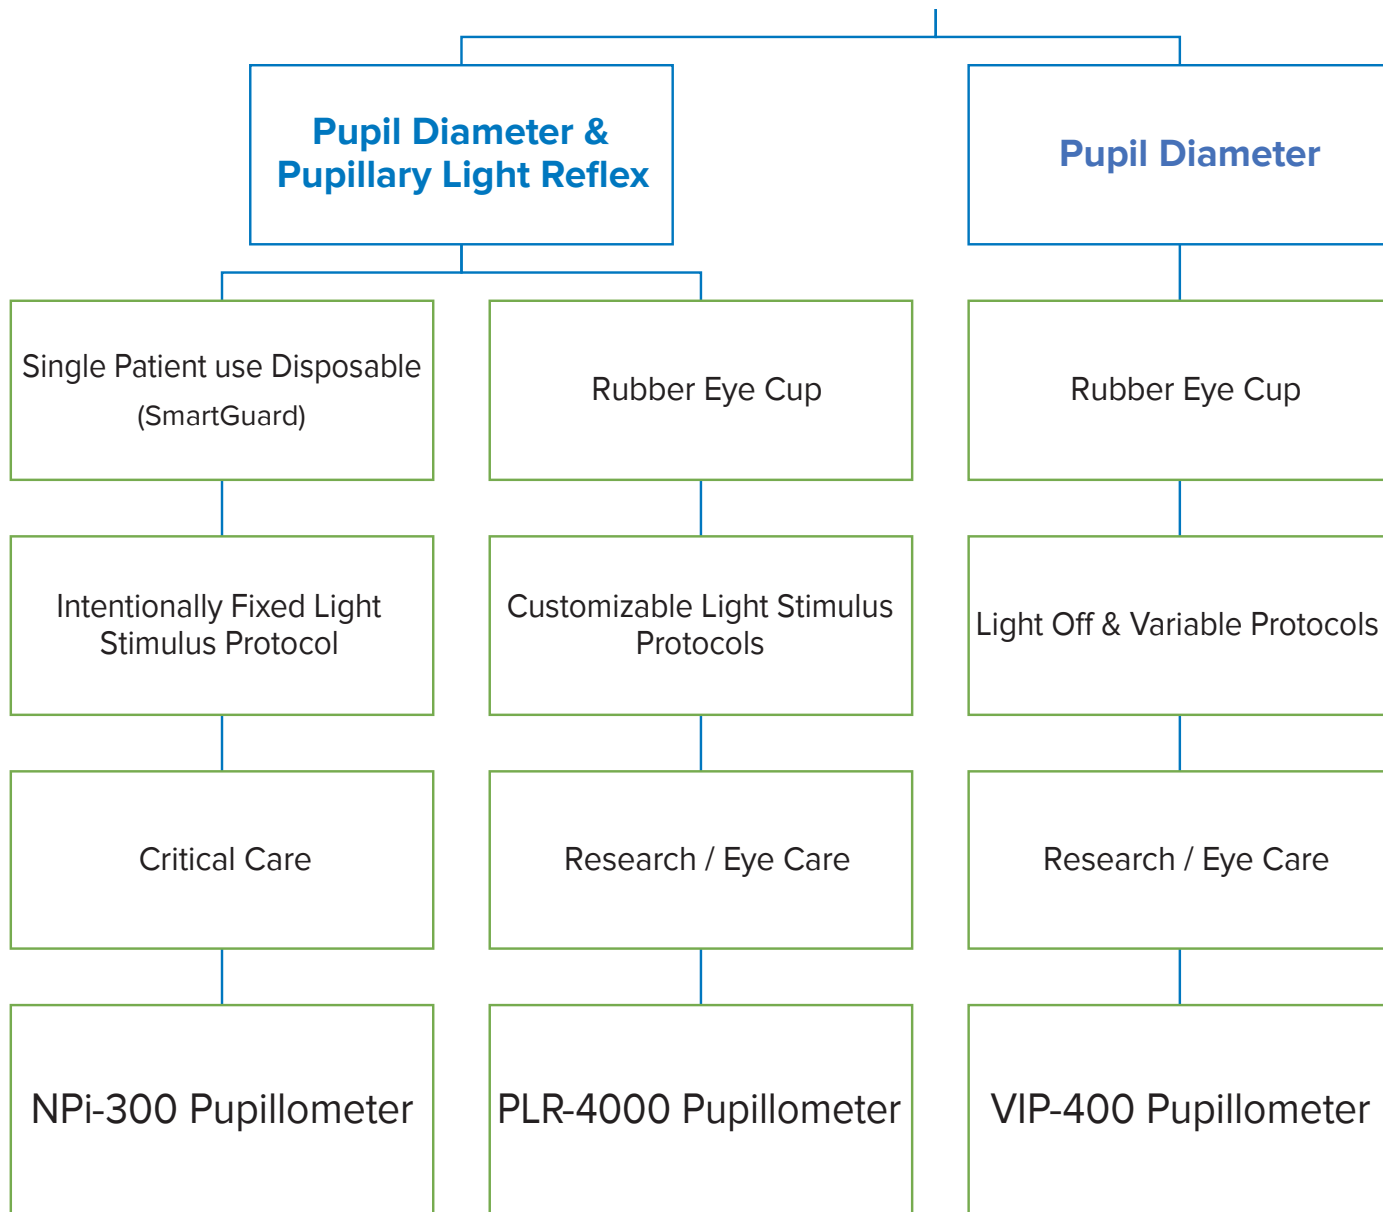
Pupil Diameter & Pupillary Light Reflex

Pupil Diameter

Single Patient use Disposable (SmartGuard)

Rubber Eye Cup

Rubber Eye Cup

Intentionally Fixed Light Stimulus Protocol

Customizable Light Stimulus Protocols

Light Off & Variable Protocols

Critical Care

Research / Eye Care

Research / Eye Care

NPi-300 Pupillometer

PLR-4000 Pupillometer

VIP-400 Pupillometer